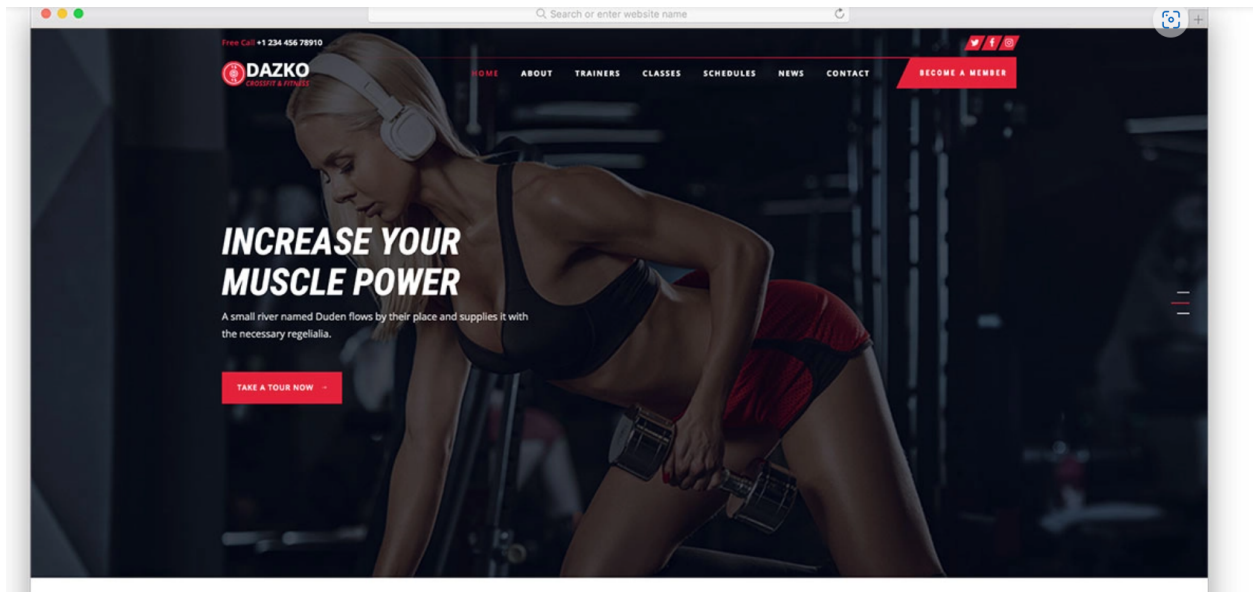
Search or enter website name

Free Call +1 234 456 78910

DAZKO
CROSSFIT & FITNESS

HOME ABOUT TRAINERS CLASSES SCHEDULES NEWS CONTACT BECOME A MEMBER

INCREASE YOUR MUSCLE POWER

A small river named Duden flows by their place and supplies it with the necessary regelialia.

TAKE A TOUR NOW →